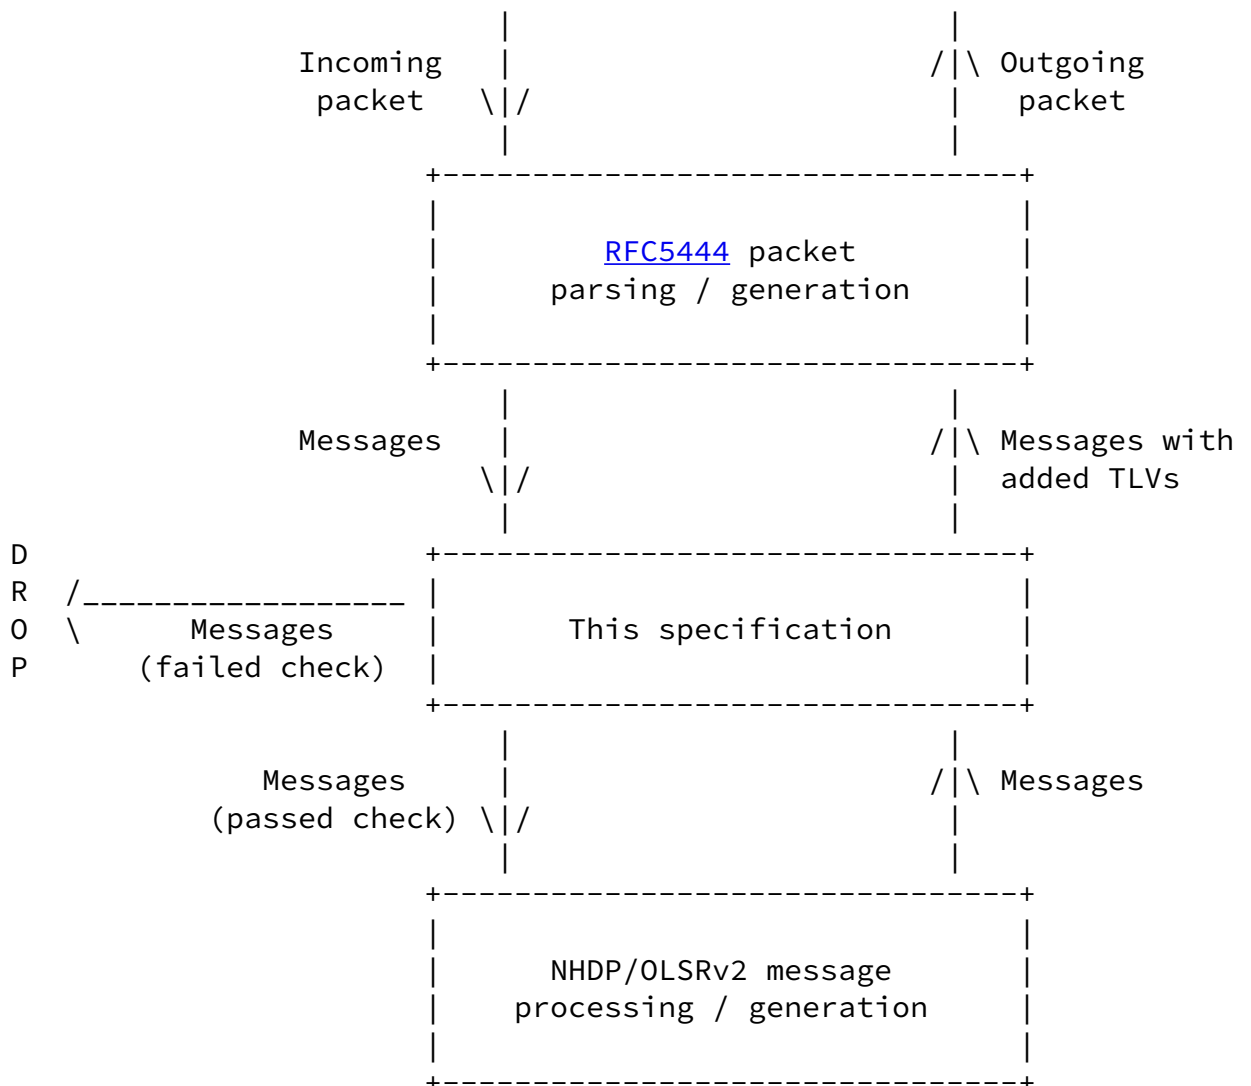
Incoming packet

Outgoing packet

RFC5444 packet parsing / generation

Messages

Messages with added TLVs

D
R
O
P

Messages (failed check)

This specification

Messages (passed check)

Messages

NHDP/OLSRv2 message processing / generation